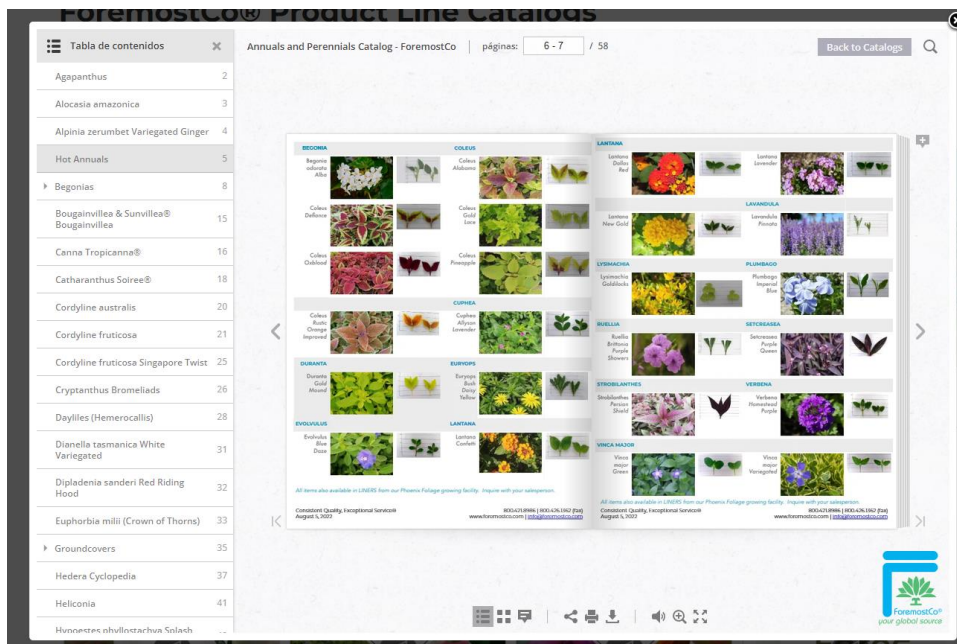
ForemostCo® Product Line Catalogs

Tabla de contenidos

| | |
|---|---|
| Agapanthus | 2 |
| Alocasia amazonica | 3 |
| Alpinia zerumbet Variegated Ginger | 4 |
| Hot Annuals | 5 |
| Begonias | 8 |
| Bougainvillea & Sunvillea® Bougainvillea | 15 |
| Canna Tropicanna® | 16 |
| Catharanthus Soiree® | 18 |
| Cordyline australis | 20 |
| Cordyline fruticosa | 21 |
| Cordyline fruticosa Singapore Twist | 25 |
| Cryptanthus Bromeliads | 26 |
| Daylilies (Hemerocallis) | 28 |
| Dianella tasmanica White Variegated | 31 |
| Dipladenia sanderi Red Riding Hood | 32 |
| Euphorbia milii (Crown of Thorns) | 33 |
| Groundcovers | 35 |
| Hedera Cyclopedia | 37 |
| Heliconia | 41 |
| Hypoestes phyllostachya Splash | |

Annuals and Perennials Catalog - ForemostCo | páginas: 6 - 7 / 58

Back to Catalogs

BEGONIA
Begonia odorata Alba

COLEUS
Coleus Alabama

Coleus Defiance

Coleus Gold Lace

Coleus Oxblood

Coleus Pineapple

CUPHEA
Coleus Rustic Orange Improved

Cuphea Allyson Lavender

DURANTA
Duranta Gold Mound

EURYOPS
Euryops Bush Daisy Yellow

EVOLVULUS
Evolvulus Blue Daze

LANTANA
Lantana Confetti

All items also available in LINERS from our Phoenix Foliage growing facility. Inquire with your salesperson.

Consistent Quality, Exceptional Service®
August 1, 2023
800.421.8986 | 800.426.1962 (fax)
www.foremostco.com | info@foremostco.com

LANTANA
Lantana Dallas Red

Lantana Lavender

Lantana New Gold

LAVANDULA
Lavandula Pinnata

LYSIMACHIA
Lysimachia Goldilocks

PLUMBAGO
Plumbago Imperial Blue

RUELLIA
Ruellia Brittonia Purple Showers

SETCREASEA
Setcreasea Purple Queen

STROBILANTHES
Strobilanthes Persian Shield

VERBENA
Verbena Homestead Purple

VINCA MAJOR
Vinca major Green

Vinca major Variegated

All items also available in LINERS from our Phoenix Foliage growing facility. Inquire with your salesperson.

Consistent Quality, Exceptional Service®
August 1, 2023
800.421.8986 | 800.426.1962 (fax)
www.foremostco.com | info@foremostco.com

ForemostCo®
your global source